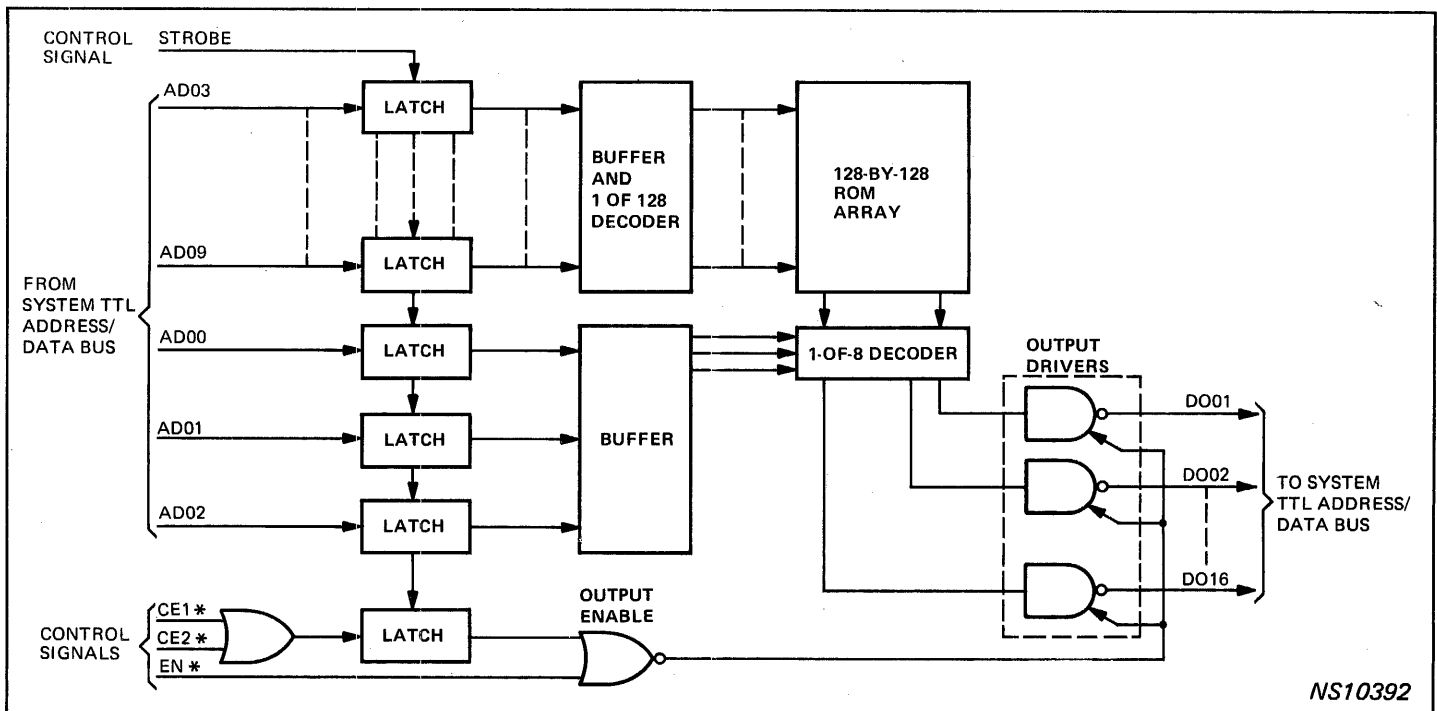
CONTROL SIGNAL
STROBE
AD03
LATCH
BUFFER AND 1 OF 128 DECODER
128-BY-128 ROM ARRAY
AD09
LATCH
FROM SYSTEM TTL ADDRESS/ DATA BUS
AD00
LATCH
1-OF-8 DECODER
OUTPUT DRIVERS
AD01
LATCH
BUFFER
DO01
DO02
TO SYSTEM TTL ADDRESS/ DATA BUS
AD02
LATCH
DO16
OUTPUT ENABLE
CE1 ∗
CONTROL SIGNALS
CE2 ∗
LATCH
EN ∗
NS10392